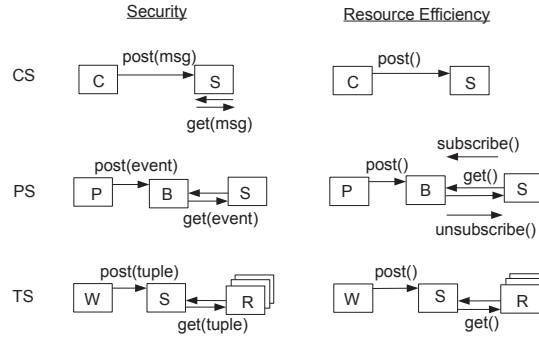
Security

Resource Efficiency

CS

C

post(msg)

S

get(msg)

C

post()

S

PS

post(event)

P

B

S

get(event)

subscribe()

post()

P

B

get()

S

unsubscribe()

TS

post(tuple)

W

S

R

get(tuple)

post()

W

S

R

get()